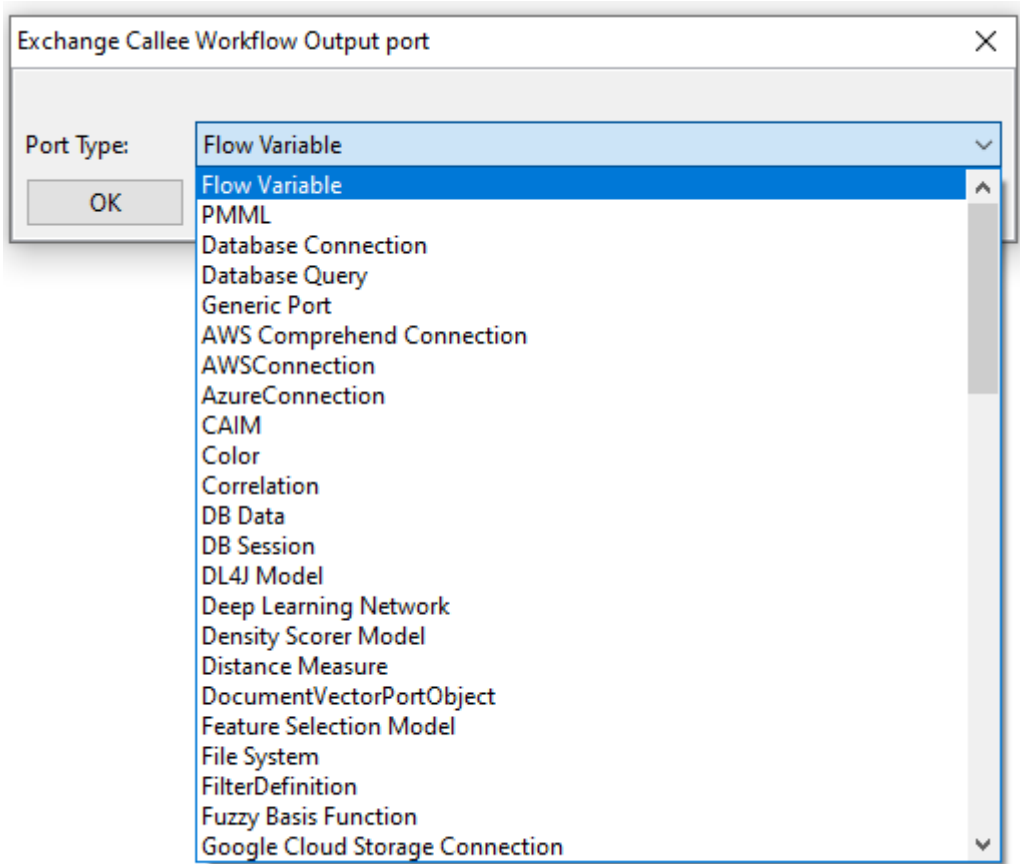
Exchange Callee Workflow Output port

Port Type: Flow Variable

OK

Flow Variable
PMML
Database Connection
Database Query
Generic Port
AWS Comprehend Connection
AWSConnection
AzureConnection
CAIM
Color
Correlation
DB Data
DB Session
DL4J Model
Deep Learning Network
Density Scorer Model
Distance Measure
DocumentVectorPortObject
Feature Selection Model
File System
FilterDefinition
Fuzzy Basis Function
Google Cloud Storage Connection